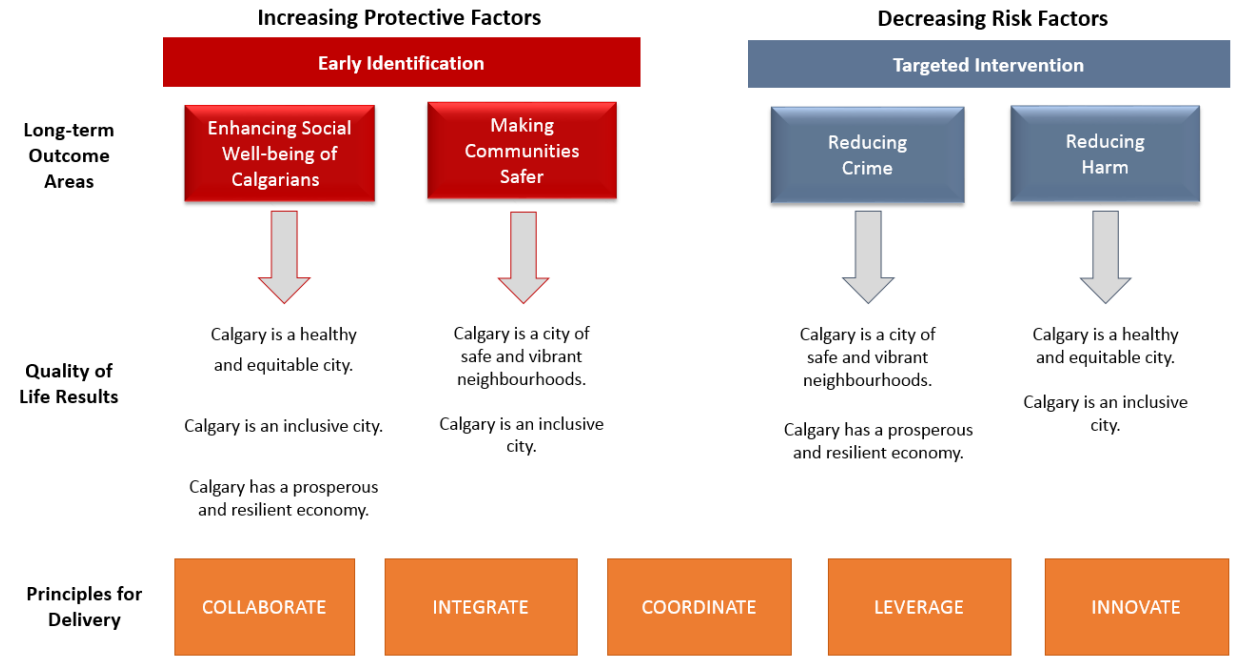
Increasing Protective Factors

Decreasing Risk Factors

Early Identification

Targeted Intervention

Long-term Outcome Areas

Enhancing Social Well-being of Calgarians

Making Communities Safer

Reducing Crime

Reducing Harm

Quality of Life Results

Calgary is a healthy and equitable city.

Calgary is an inclusive city.

Calgary has a prosperous and resilient economy.

Calgary is a city of safe and vibrant neighbourhoods.

Calgary is an inclusive city.

Calgary is a city of safe and vibrant neighbourhoods.

Calgary has a prosperous and resilient economy.

Calgary is a healthy and equitable city.

Calgary is an inclusive city.

Principles for Delivery

COLLABORATE

INTEGRATE

COORDINATE

LEVERAGE

INNOVATE